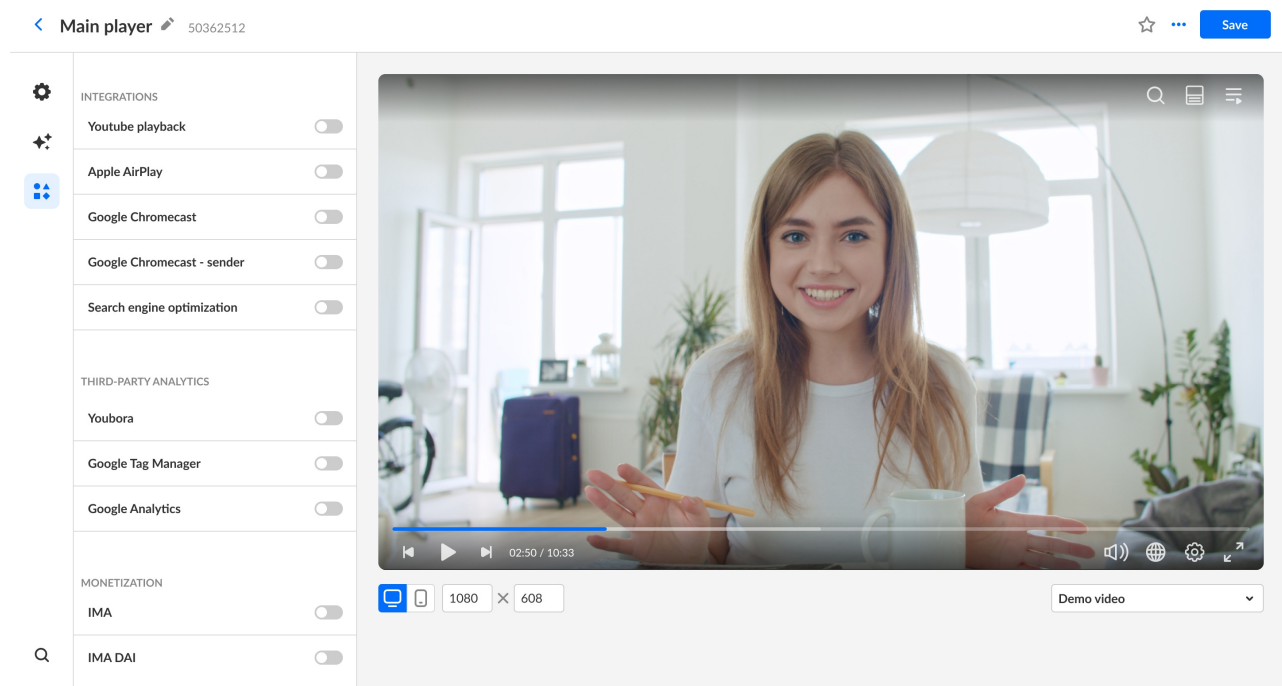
Main player 50362512

Save

INTEGRATIONS

Youtube playback

Apple AirPlay

Google Chromecast

Google Chromecast - sender

Search engine optimization

THIRD-PARTY ANALYTICS

Youbora

Google Tag Manager

Google Analytics

MONETIZATION

IMA

IMA DAI

02:50 / 10:33

1080 × 608

Demo video